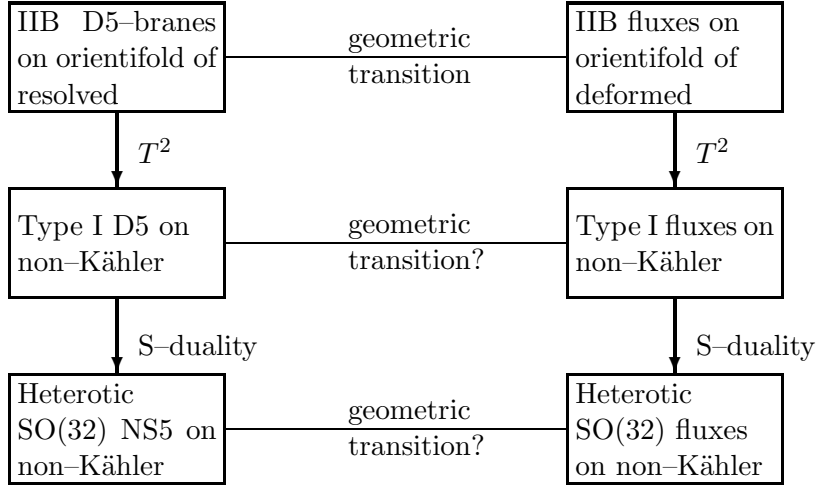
IIB D5–branes on orientifold of resolved

geometric transition

IIB fluxes on orientifold of deformed

$T^2$

$T^2$

Type I D5 on non–Kähler

geometric transition?

Type I fluxes on non–Kähler

S–duality

S–duality

Heterotic SO(32) NS5 on non–Kähler

geometric transition?

Heterotic SO(32) fluxes on non–Kähler